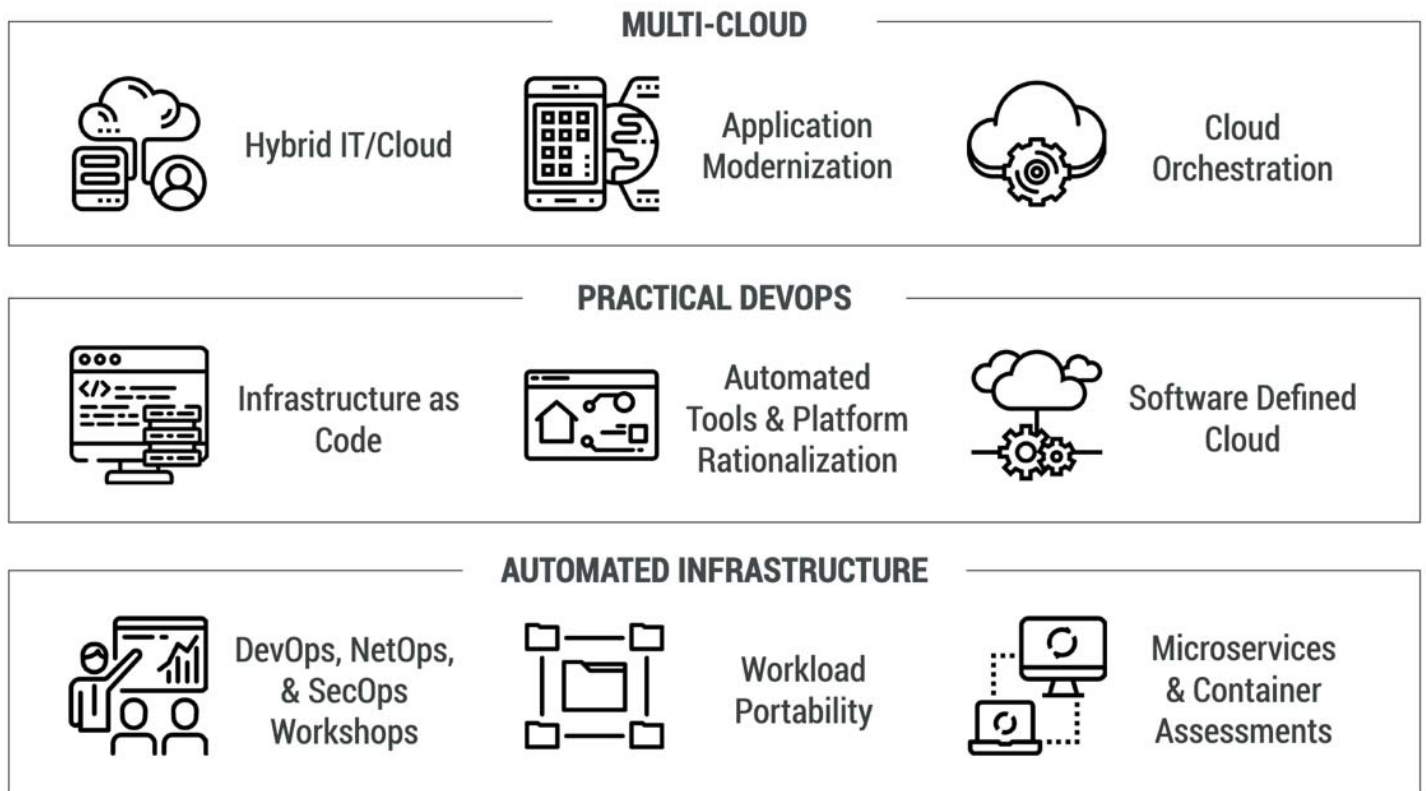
MULTI-CLOUD

Hybrid IT/Cloud

Application Modernization

Cloud Orchestration

PRACTICAL DEVOPS

Infrastructure as Code

Automated Tools & Platform Rationalization

Software Defined Cloud

AUTOMATED INFRASTRUCTURE

DevOps, NetOps, & SecOps Workshops

Workload Portability

Microservices & Container Assessments